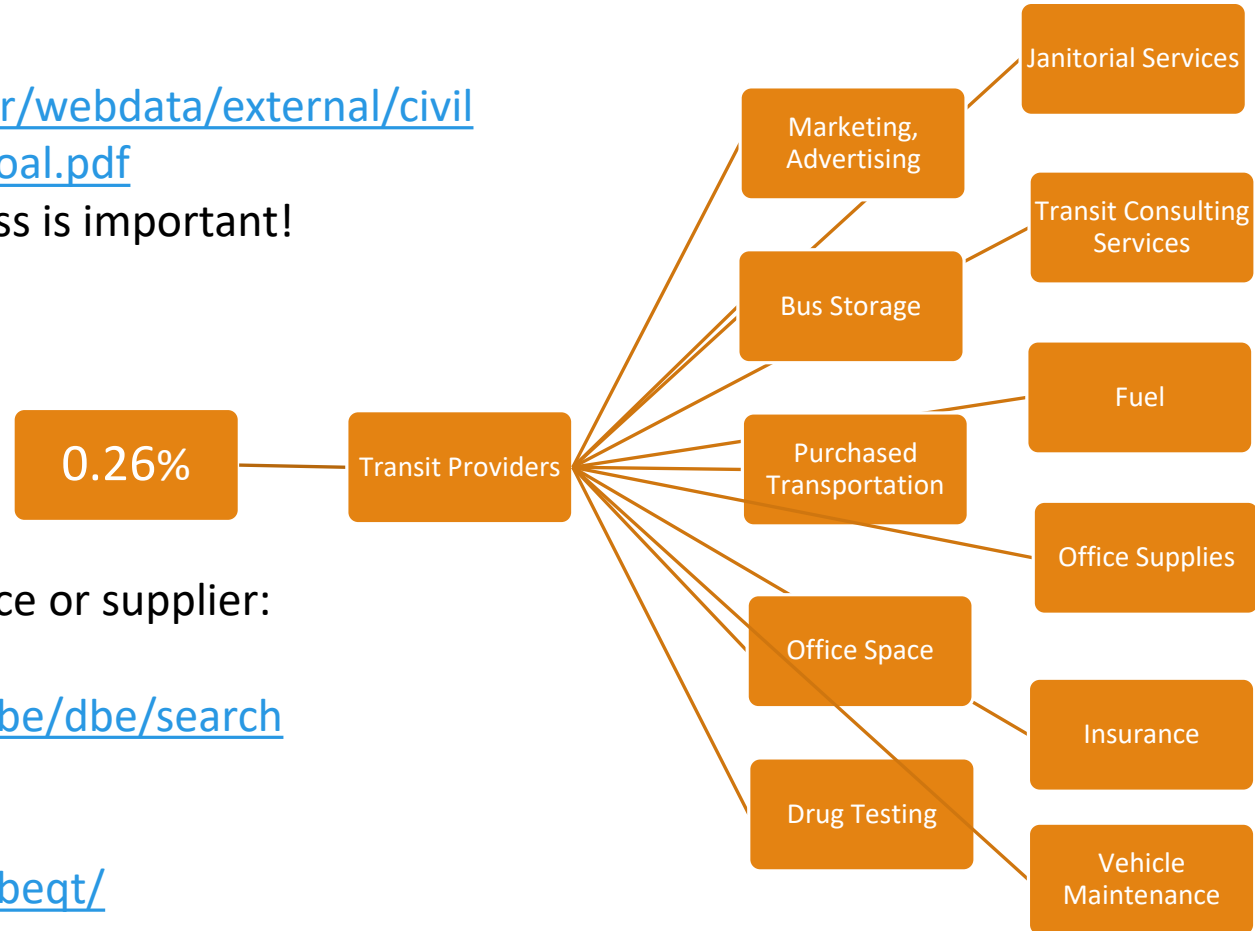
r/webdata/external/civil
oal.pdf
ss is important!

ce or supplier:

be/dbe/search

beqt/

0.26%

Transit Providers

Marketing, Advertising

Bus Storage

Purchased Transportation

Office Space

Drug Testing

Janitorial Services

Transit Consulting Services

Fuel

Office Supplies

Insurance

Vehicle Maintenance